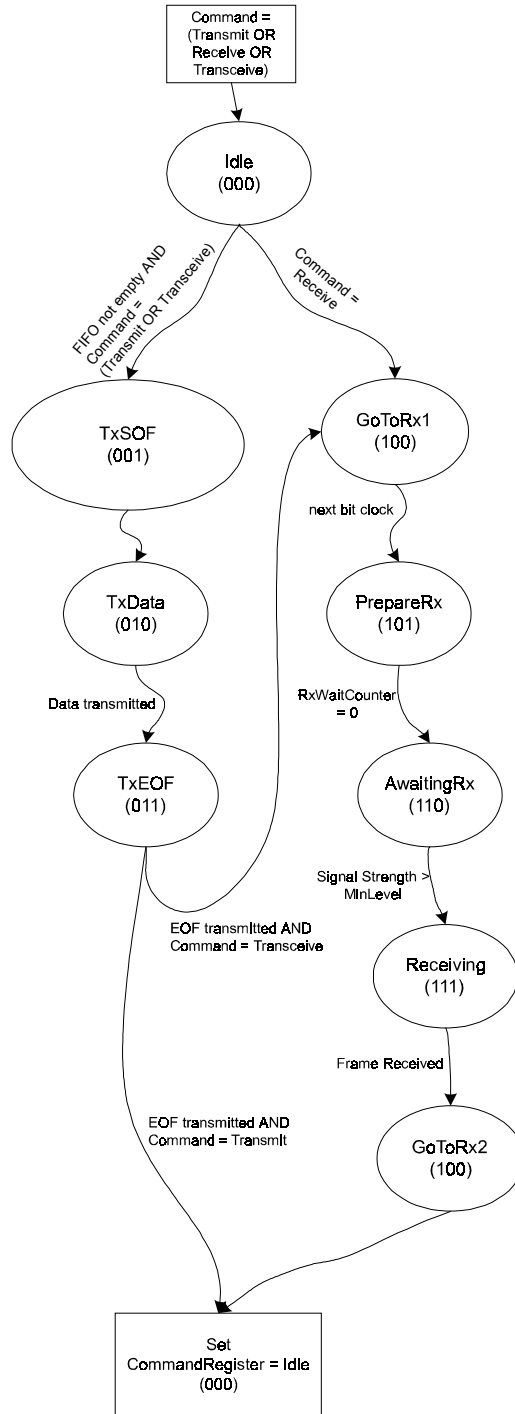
Command = (Transmit OR Receive OR Transceive)

Idle (000)

FIFO not empty AND Command = (Transmit OR Transceive)

Command = Receive

TxSOF (001)

GoToRx1 (100)

next bit clock

TxData (010)

PrepareRx (101)

Data transmitted

RxWaitCounter = 0

TxEOF (011)

AwaitingRx (110)

Signal Strength > MinLevel

EOF transmitted AND Command = Transceive

Receiving (111)

Frame Received

EOF transmitted AND Command = Transmit

GoToRx2 (100)

Set CommandRegister = Idle (000)